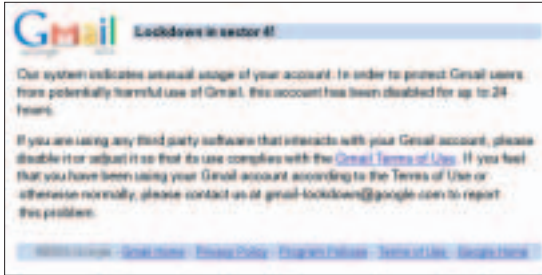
Gmail

Lockdown in sector 4!

Our system indicates unusual usage of your account. In order to protect Gmail users from potentially harmful use of Gmail, this account has been disabled for up to 24 hours.

If you are using any third party software that interacts with your Gmail account, please disable it or adjust it so that its use complies with the Gmail Terms of Use. If you feel that you have been using your Gmail account according to the Terms of Use or otherwise normally, please contact us at gmail-lockdown@google.com to report this problem.

©2005 Google - Gmail Home - Privacy Policy - Program Policies - Terms of Use - Google Home